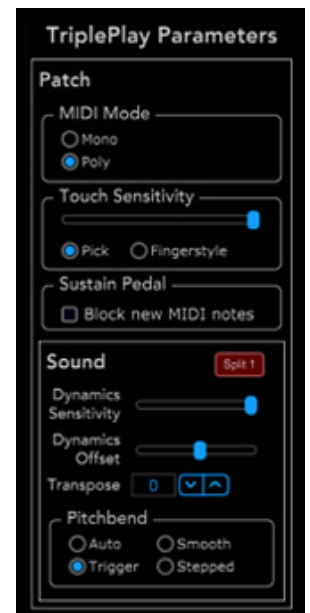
TriplePlay Parameters

Patch

MIDI Mode
Mono
Poly

Touch Sensitivity
Pick
Fingerstyle

Sustain Pedal
Block new MIDI notes

Sound
Split 1

Dynamics Sensitivity

Dynamics Offset

Transpose 0

Pitchbend
Auto
Smooth
Trigger
Stepped